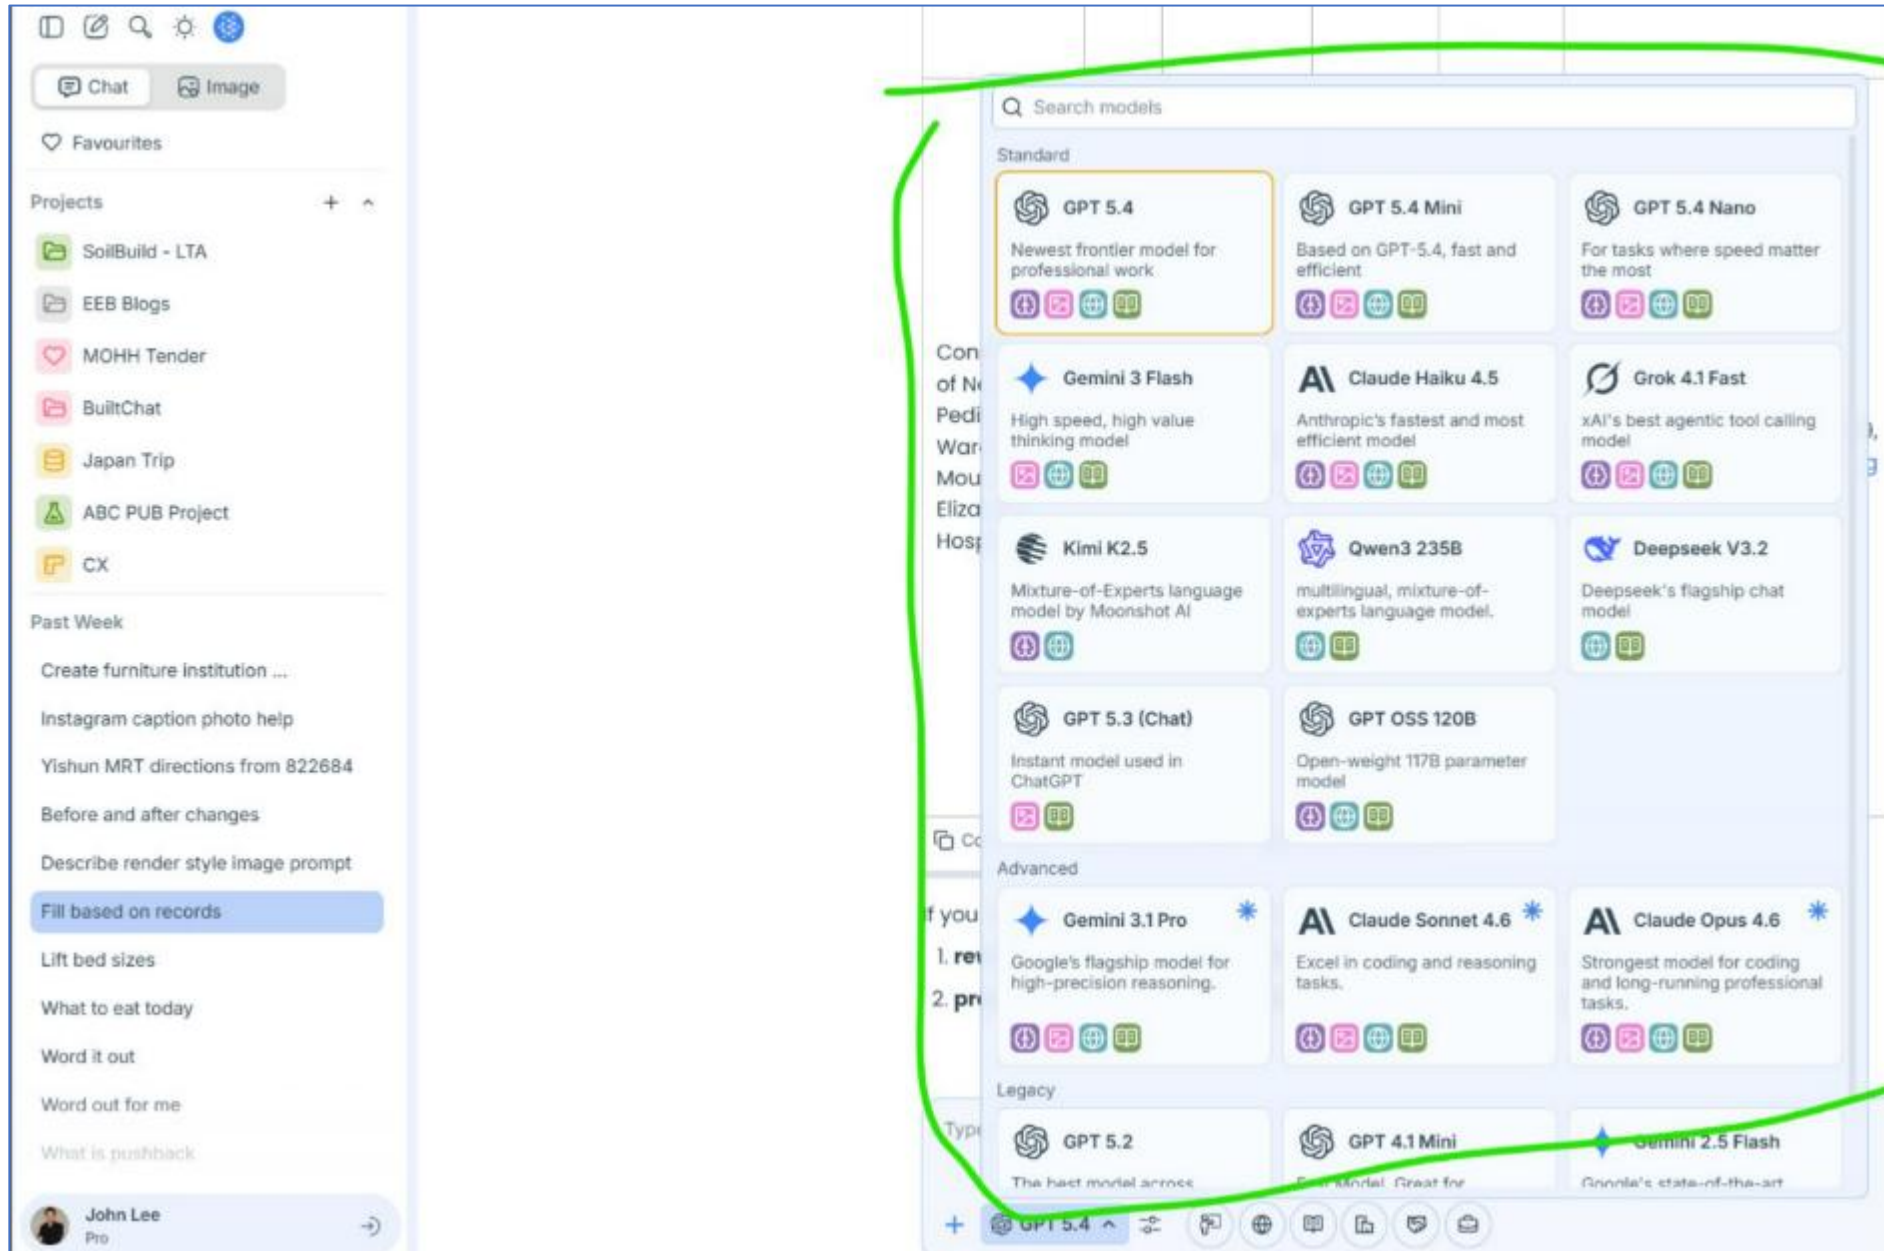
Chat Image

Favourites

Projects

SoilBuild - LTA

EEB Blogs

MOHH Tender

BuiltChat

Japan Trip

ABC PUB Project

CX

Past Week

Create furniture institution ...

Instagram caption photo help

Yishun MRT directions from 822684

Before and after changes

Describe render style image prompt

Fill based on records

Lift bed sizes

What to eat today

Word it out

Word out for me

What is pushback

John Lee
Pro

Con
of N
Pedi
War
Mou
Eliza
Hosp

Co

f you
1. re
2. pr

Typ

Search models

Standard

GPT 5.4
Newest frontier model for professional work

GPT 5.4 Mini
Based on GPT-5.4, fast and efficient

GPT 5.4 Nano
For tasks where speed matter the most

Gemini 3 Flash
High speed, high value thinking model

Claude Haiku 4.5
Anthropic's fastest and most efficient model

Grok 4.1 Fast
xAI's best agentic tool calling model

Kimi K2.5
Mixture-of-Experts language model by Moonshot AI

Qwen3 235B
multilingual, mixture-of-experts language model.

Deepseek V3.2
Deepseek's flagship chat model

GPT 5.3 (Chat)
Instant model used in ChatGPT

GPT OSS 120B
Open-weight 117B parameter model

Advanced

Gemini 3.1 Pro
Google's flagship model for high-precision reasoning.

Claude Sonnet 4.6
Excel in coding and reasoning tasks.

Claude Opus 4.6
Strongest model for coding and long-running professional tasks.

Legacy

GPT 5.2
The best model across

GPT 4.1 Mini
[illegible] Model. Great for

Gemini 2.5 Flash
Google's state-of-the-art

GPT 5.4